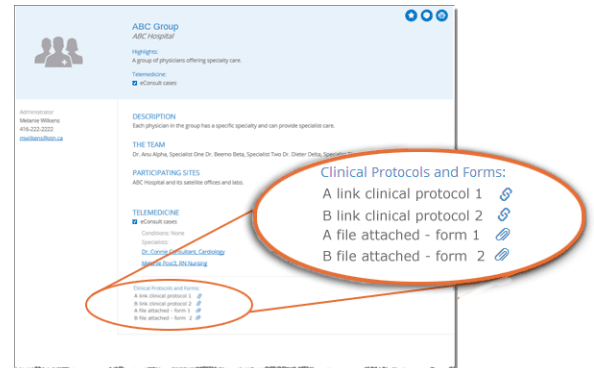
ABC Group
ABC Hospital

Highlights:
A group of physicians offering specialty care.

Telemedicine:
eConsult cases

Administrator
Melanie Wilkens
416-222-2222
mwilkens@abc.ca

DESCRIPTION
Each physician in the group has a specific specialty and can provide specialist care.

THE TEAM
Dr. Anu Alpha, Specialist One Dr. Beemo Beta, Specialist Two Dr. Dieter Delta, Specialist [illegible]

PARTICIPATING SITES
ABC Hospital and its satellite offices and labs.

TELEMEDICINE
eConsult cases
Conditions: None
Specialists:
Dr. Connie Consultant, Cardiology
Melanie Pract3, RN Nursing

Clinical Protocols and Forms:
A link clinical protocol 1
B link clinical protocol 2
A file attached - form 1
B file attached - form 2

Clinical Protocols and Forms:
A link clinical protocol 1
B link clinical protocol 2
A file attached - form 1
B file attached - form 2